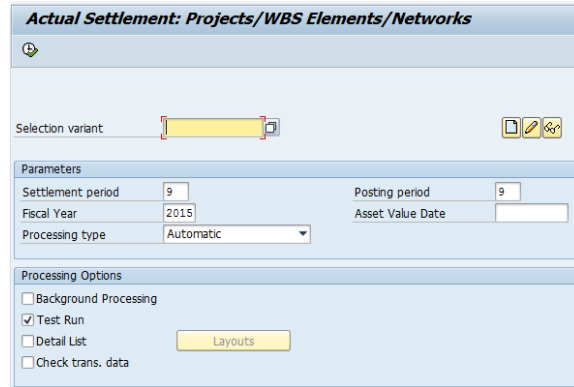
Actual Settlement: Projects/WBS Elements/Networks

Selection variant

Parameters

Settlement period 9
Posting period 9
Fiscal Year 2015
Asset Value Date
Processing type Automatic

Processing Options

Background Processing
Test Run
Detail List
Layouts
Check trans. data